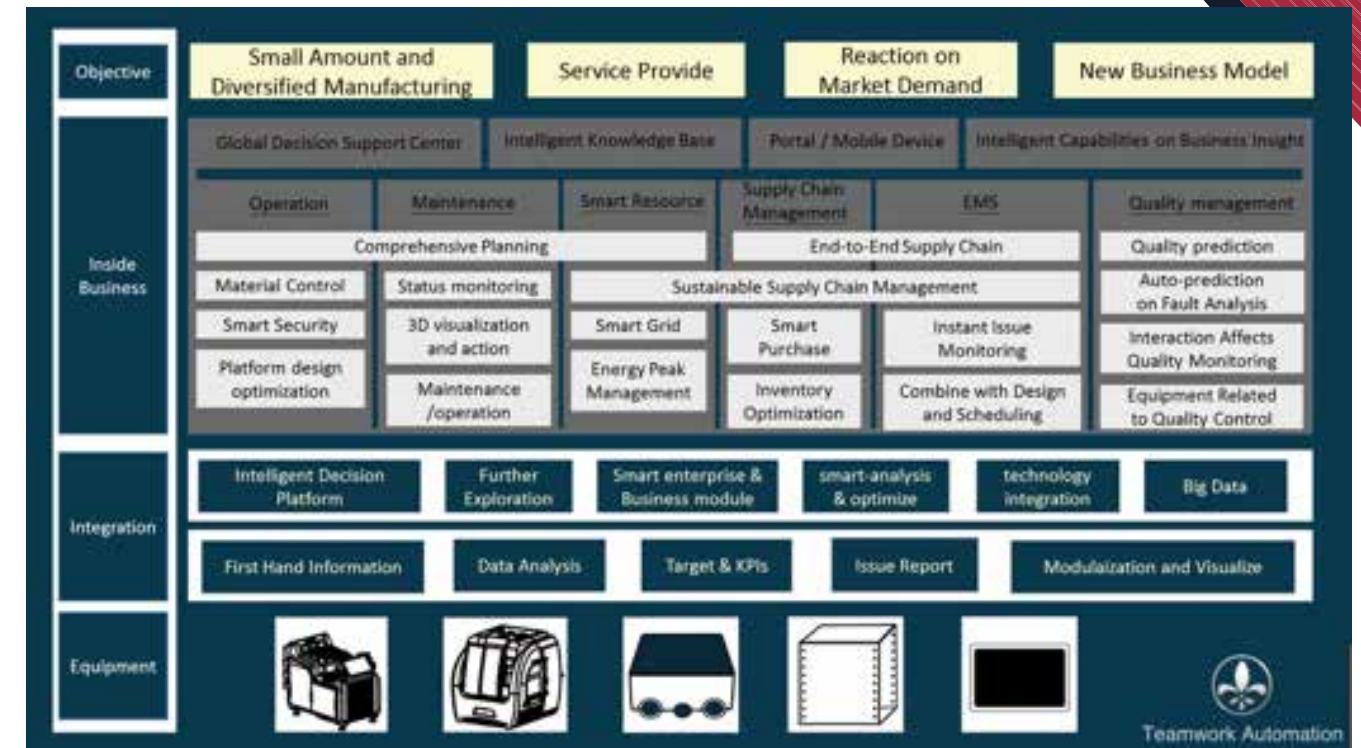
Objective

Small Amount and Diversified Manufacturing

Service Provide

Reaction on Market Demand

New Business Model

Inside Business

Global Decision Support Center

Intelligent Knowledge Base

Portal / Mobile Device

Intelligent Capabilities on Business Insight

Operation

Maintenance

Smart Resource

Supply Chain Management

EMS

Quality management

Comprehensive Planning

End-to-End Supply Chain

Quality prediction

Material Control

Status monitoring

Sustainable Supply Chain Management

Auto-prediction on Fault Analysis

Smart Security

3D visualization and action

Smart Grid

Smart Purchase

Instant Issue Monitoring

Interaction Affects Quality Monitoring

Platform design optimization

Maintenance /operation

Energy Peak Management

Inventory Optimization

Combine with Design and Scheduling

Equipment Related to Quality Control

Integration

Intelligent Decision Platform

Further Exploration

Smart enterprise & Business module

smart-analysis & optimize

technology integration

Big Data

First Hand Information

Data Analysis

Target & KPIs

Issue Report

Modulaization and Visualize

Equipment

Teamwork Automation